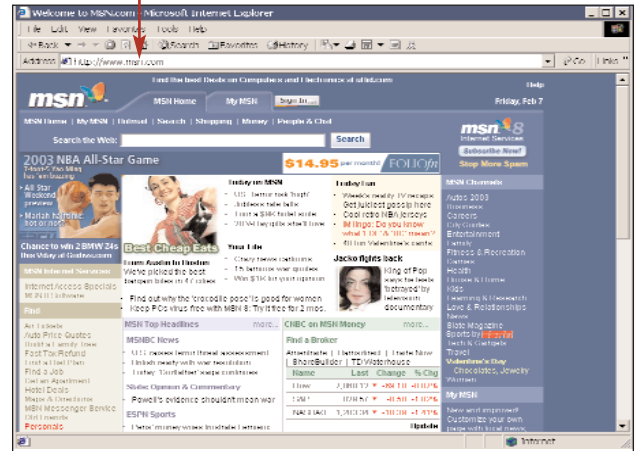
Welcome to MSN.com - Microsoft Internet Explorer

File Edit View Favorites Tools Help

Back Search Favorites History

Address http://www.msn.com Go Links

Find the Best Deals on Computers and Electronics at uBid.com

Help

msn MSN Home My MSN Sign In Friday, Feb 7

MSN Home | My MSN | Hotmail | Search | Shopping | Money | People & Chat

Search the Web: Search

msn 8 Internet Services Subscribe Now! Stop More Spam

2003 NBA All-Star Game

All-Star Weekend preview

Mariah Carey: hot or not?

Chance to win 2 BMW 24s

$14.95 per month! FOLIOfn

Best Cheap Eats

Today on MSN

Your Life

Today fun

Jacko fights back

King of Pop says he feels 'betrayed' by television documentary

Find out why the 'crocodile poacher' is good for women

Keep PCs virus free with MSN 8: Try it free for 2 mos.

MSN Internet Services

Internet Access Specials

MSN 8 Software

Find

Air Tickets

Auto Price Quotes

Fast Tax Refund

Find a Job

Hotel Deals

MSN Messenger Service

Personals

MSN Top Headlines more...

MSNBC News

Slate Opinion & Commentary

Powell's evidence shouldn't mean war

ESPN Sports

CNBC on MSN Money more...

Find a Broker

Ameritrade | Datek | E*Trade Now | ShareBuilder | TD Waterhouse

| Name | Last | Change | % Chg |
|---|---|---|---|
| Dow | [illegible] | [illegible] | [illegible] |
| S&P | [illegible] | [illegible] | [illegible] |
| NASDAQ | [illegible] | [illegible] | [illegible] |

Update

MSN Channels

Autos 2003

Careers

City Guides

Entertainment

Fitness & Recreation

Health

House & Home

Kids

Learning & Research

Love & Relationships

News

Slate Magazine

Sports by ESPN

Tech & Gadgets

Travel

Valentine's Day

Chocolates, Jewelry

Women

My MSN

New and improved! Customize your own page with local news,

Internet